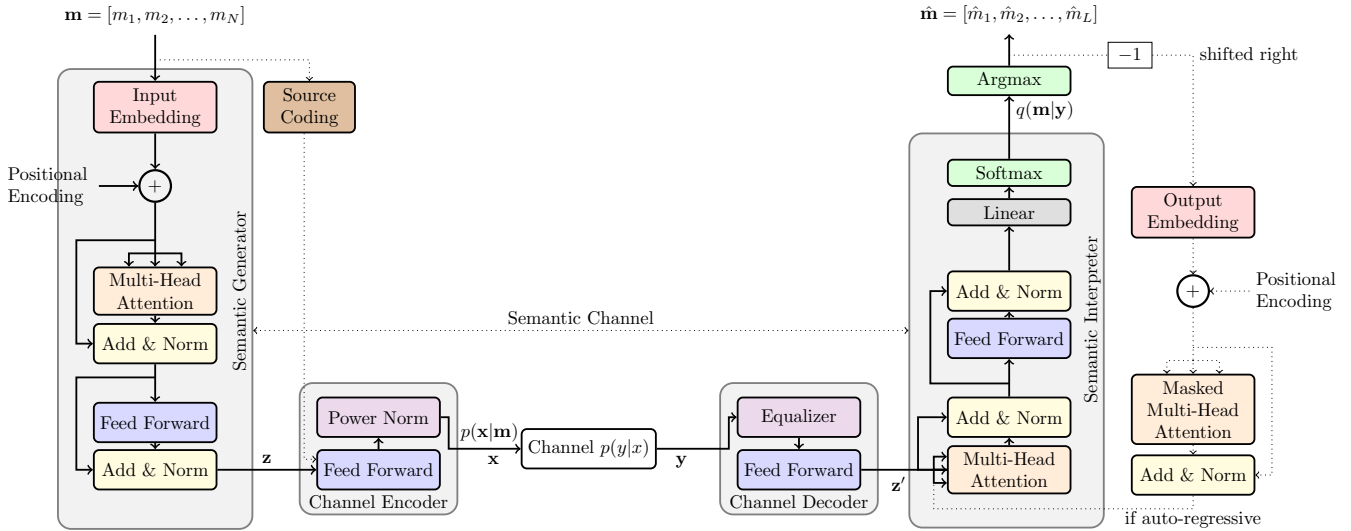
$\mathbf{m} = [m_1, m_2, \ldots, m_N]$

$\hat{\mathbf{m}} = [\hat{m}_1, \hat{m}_2, \ldots, \hat{m}_L]$

Input Embedding

Source Coding

Positional Encoding

$+$

Semantic Generator

Multi-Head Attention

Add & Norm

Feed Forward

Add & Norm

$\mathbf{z}$

Semantic Channel

Power Norm

Feed Forward

Channel Encoder

$p(\mathbf{x}|\mathbf{m})$

$\mathbf{x}$

Channel $p(y|x)$

$\mathbf{y}$

Equalizer

Feed Forward

Channel Decoder

$\mathbf{z}'$

Argmax

$q(\mathbf{m}|\mathbf{y})$

Softmax

Linear

Add & Norm

Feed Forward

Add & Norm

Multi-Head Attention

Semantic Interpreter

$-1$

shifted right

Output Embedding

$+$

Positional Encoding

Masked Multi-Head Attention

Add & Norm

if auto-regressive